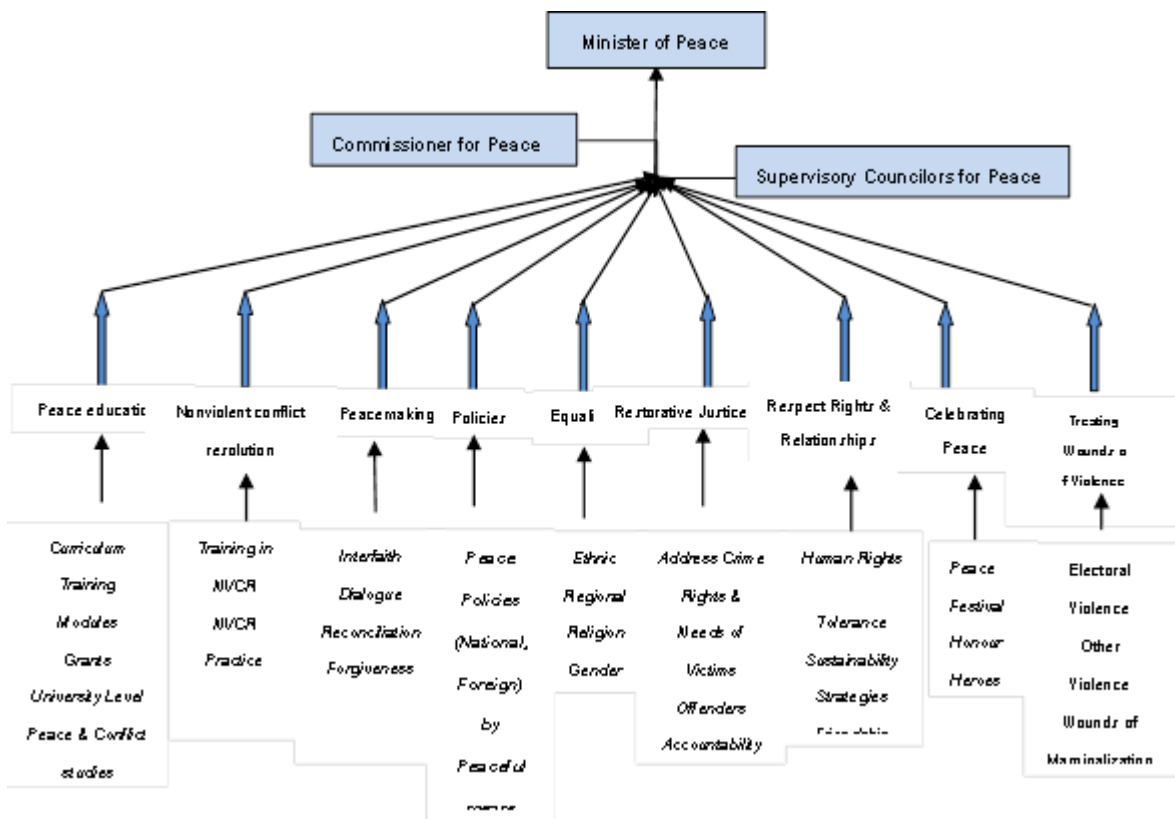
Minister of Peace

Commissioner for Peace

Supervisory Councilors for Peace

Peace educatic

Nonviolent conflict resolution

Peacemaking

Policies

Equali

Restorative Justice

Respect Rights & Relationships

Celebrating Peace

Treating Wounds of Violence

Curriculum
Training
Modules
Grants
University Level
Peace & Conflict
studies

Training in
NVCR
NVCR
Practice

Interfaith
Dialogue
Reconciliation
Forgiveness

Peace
Policies
(National,
Foreign)
by
Peaceful
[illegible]

Ethnic
Regional
Religion
Gender

Address Crime
Rights &
Needs of
Victims
Offenders
Accountability

Human Rights

Tolerance
Sustainability
Strategies
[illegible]

Peace
Festival
Honour
Heroes

Electoral
Violence
Other
Violence
Wounds of
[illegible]